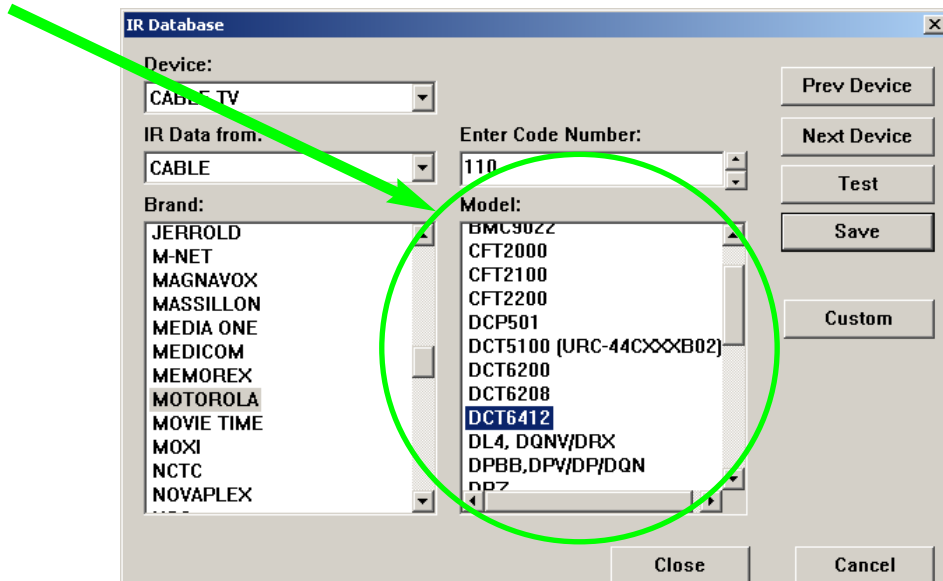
IR Database

Device:
CABLE TV

IR Data from:
CABLE

Enter Code Number:
110

Brand:
JERROLD
M-NET
MAGNAVOX
MASSILLON
MEDIA ONE
MEDICOM
MEMOREX
MOTOROLA
MOVIE TIME
MOXI
NCTC
NOVAPLEX

Model:
BMC9022
CFT2000
CFT2100
CFT2200
DCP501
DCT5100 (URC-44CXXXB02)
DCT6200
DCT6208
DCT6412
DL4, DQNV/DRX
DPBB,DPV/DP/DQN
DRZ

Prev Device
Next Device
Test
Save
Custom

Close
Cancel